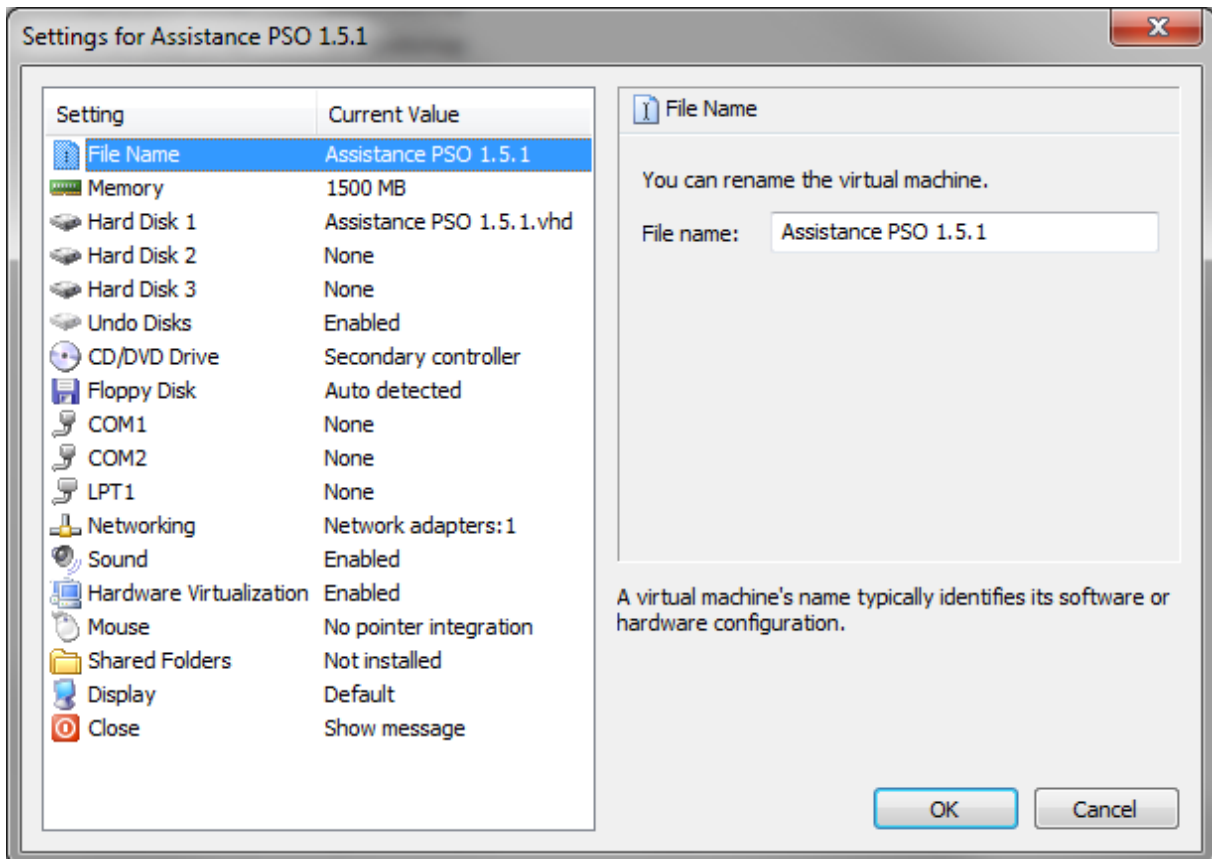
Settings for Assistance PSO 1.5.1

| Setting | Current Value |
|---|---|
| File Name | Assistance PSO 1.5.1 |
| Memory | 1500 MB |
| Hard Disk 1 | Assistance PSO 1.5.1.vhd |
| Hard Disk 2 | None |
| Hard Disk 3 | None |
| Undo Disks | Enabled |
| CD/DVD Drive | Secondary controller |
| Floppy Disk | Auto detected |
| COM1 | None |
| COM2 | None |
| LPT1 | None |
| Networking | Network adapters:1 |
| Sound | Enabled |
| Hardware Virtualization | Enabled |
| Mouse | No pointer integration |
| Shared Folders | Not installed |
| Display | Default |
| Close | Show message |

File Name

You can rename the virtual machine.

File name: Assistance PSO 1.5.1

A virtual machine's name typically identifies its software or hardware configuration.

OK Cancel